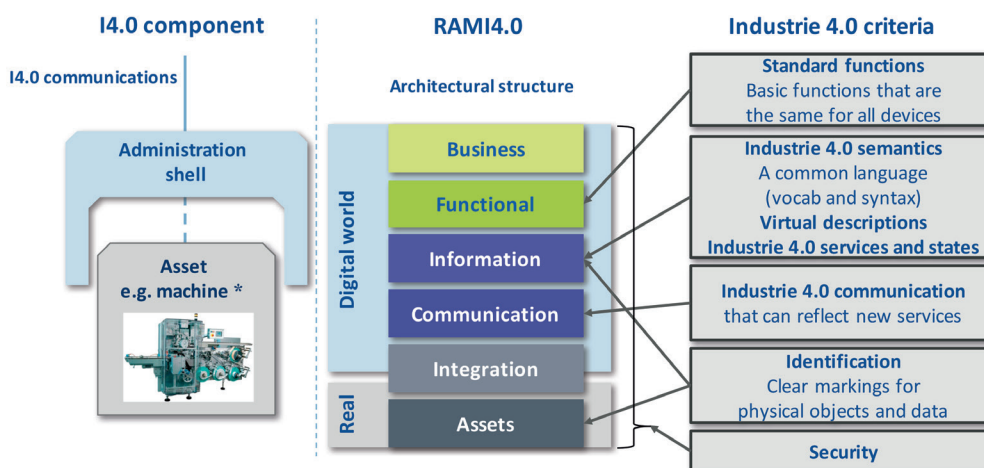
I4.0 component

I4.0 communications

Administration shell

Asset e.g. machine *

RAMI4.0

Architectural structure

Digital world

Business

Functional

Information

Communication

Integration

Real

Assets

Industrie 4.0 criteria

Standard functions
Basic functions that are the same for all devices

Industrie 4.0 semantics
A common language (vocab and syntax)
Virtual descriptions
Industrie 4.0 services and states

Industrie 4.0 communication
that can reflect new services

Identification
Clear markings for physical objects and data

Security